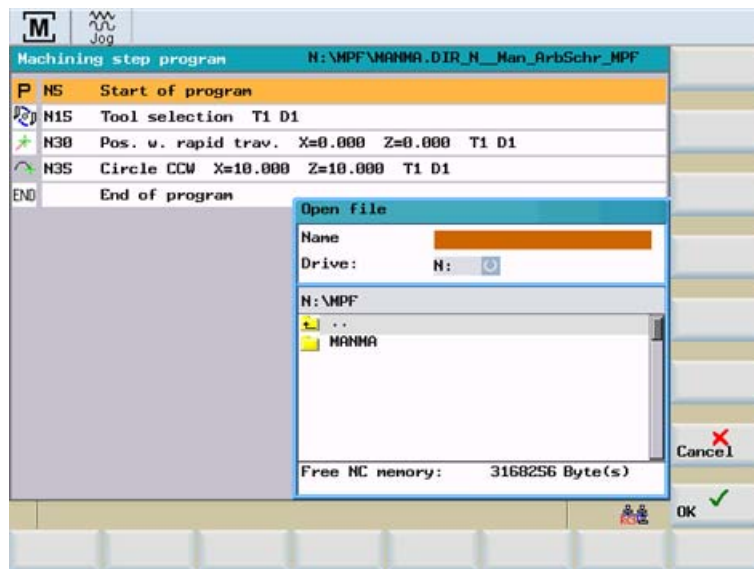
M
Jog

Machining step program N:\MPF\MANMA.DIR_N__Man_ArbSchr_MPF

P N5 Start of program
N15 Tool selection T1 D1
N30 Pos. w. rapid trav. X=0.000 Z=0.000 T1 D1
N35 Circle CCW X=10.000 Z=10.000 T1 D1
END End of program

Open file
Name
Drive: N:
N:\MPF
..
MANMA
Free NC memory: 3168256 Byte(s)

Cancel
OK